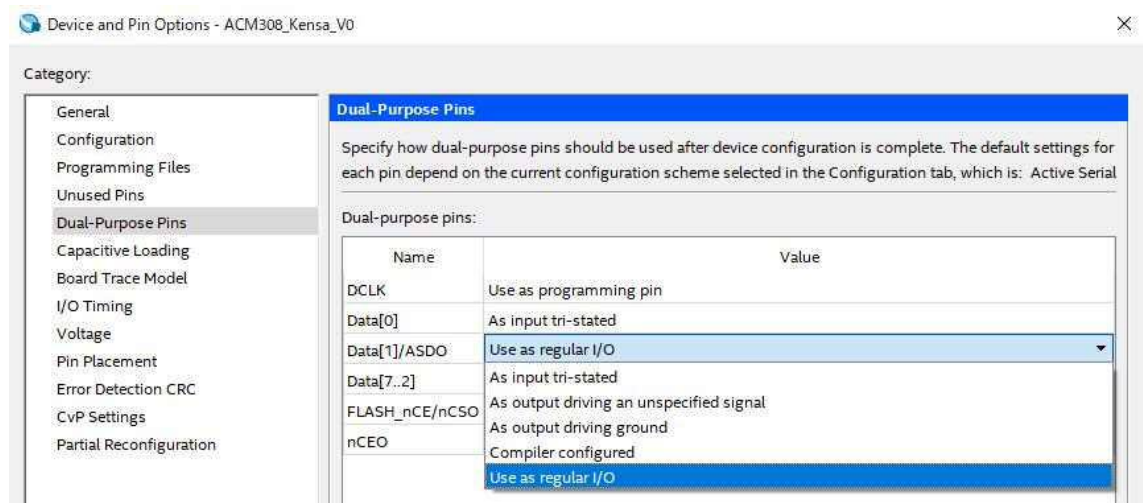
Device and Pin Options - ACM308_Kensa_V0

×

Category:

General
Configuration
Programming Files
Unused Pins
Dual-Purpose Pins
Capacitive Loading
Board Trace Model
I/O Timing
Voltage
Pin Placement
Error Detection CRC
CvP Settings
Partial Reconfiguration

Dual-Purpose Pins

Specify how dual-purpose pins should be used after device configuration is complete. The default settings for each pin depend on the current configuration scheme selected in the Configuration tab, which is: Active Serial

Dual-purpose pins:

| Name | Value |
|---|---|
| DCLK | Use as programming pin |
| Data[0] | As input tri-stated |
| Data[1]/ASDO | Use as regular I/O |
| Data[7..2] | As input tri-stated |
| FLASH_nCE/nCSO | As output driving an unspecified signal |
| nCEO | As output driving ground |
| | Compiler configured |
| | Use as regular I/O |